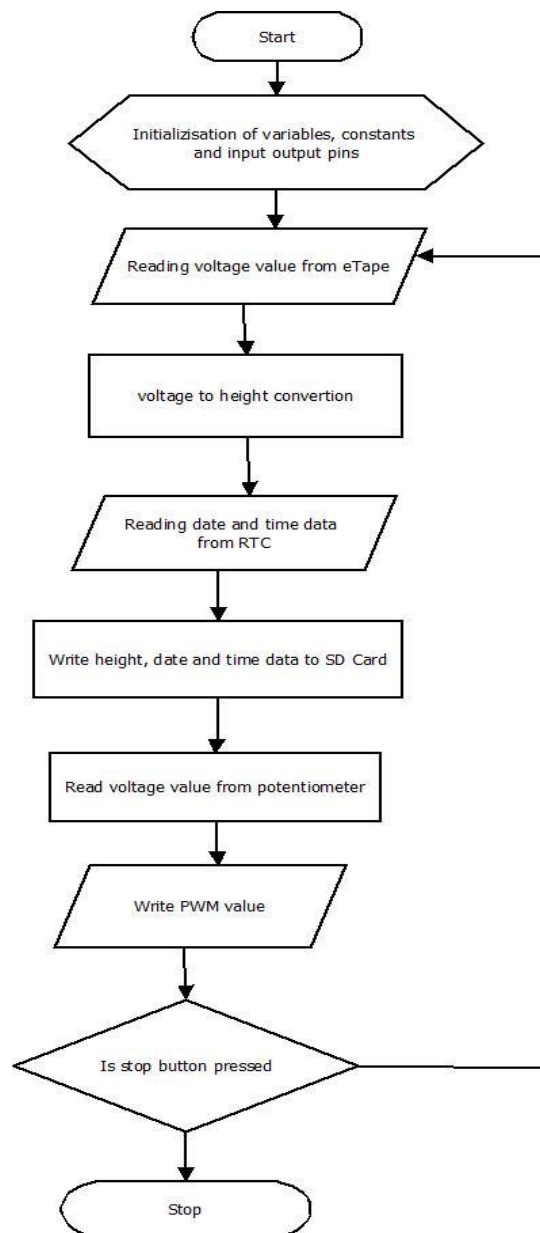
Start

Initializisation of variables, constants and input output pins

Reading voltage value from eTape

voltage to height convertion

Reading date and time data from RTC

Write height, date and time data to SD Card

Read voltage value from potentiometer

Write PWM value

Is stop button pressed

Stop